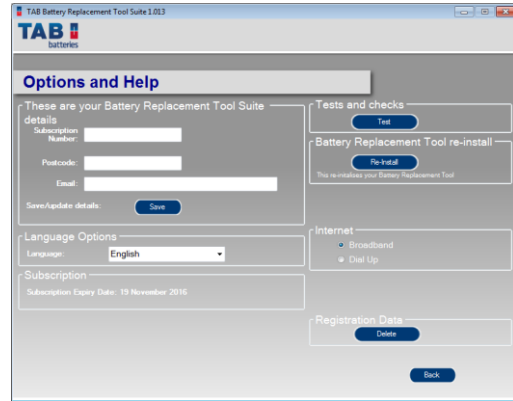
TAB Battery Replacement Tool Suite 1.013

TAB batteries

Options and Help

These are your Battery Replacement Tool Suite details

Subscription Number:

Postcode:

Email:

Save/update details:

Save

Language Options

Language: English

Subscription

Subscription Expiry Date: 19 November 2016

Tests and checks

Test

Battery Replacement Tool re-install

Re-Install

This re-initialises your Battery Replacement Tool

Internet

Broadband

Dial Up

Registration Data

Delete

Back